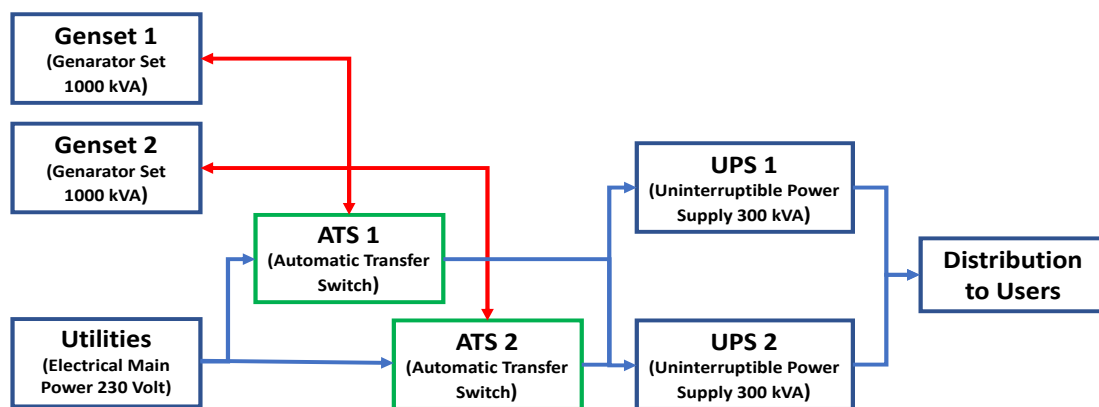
Genset 1
(Genarator Set 1000 kVA)

Genset 2
(Genarator Set 1000 kVA)

ATS 1
(Automatic Transfer Switch)

Utilities
(Electrical Main Power 230 Volt)

ATS 2
(Automatic Transfer Switch)

UPS 1
(Uninterruptible Power Supply 300 kVA)

UPS 2
(Uninterruptible Power Supply 300 kVA)

Distribution to Users